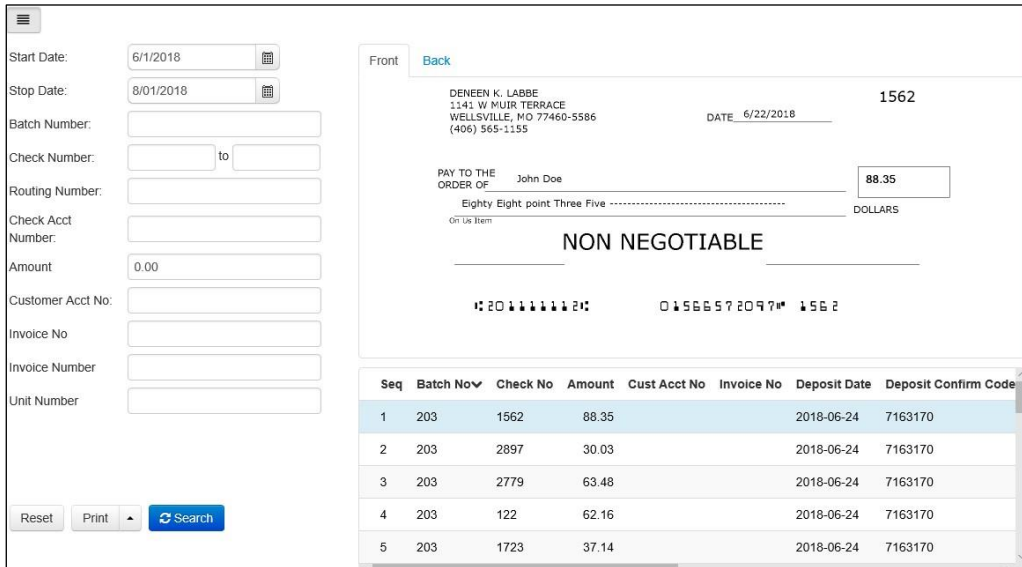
Start Date: 6/1/2018

Stop Date: 8/01/2018

Batch Number:

Check Number: to

Routing Number:

Check Acct Number:

Amount 0.00

Customer Acct No:

Invoice No

Invoice Number

Unit Number

Reset Print Search

Front Back

DENEEN K. LABBE
1141 W MUIR TERRACE
WELLSVILLE, MO 77460-5586
(406) 565-1155

DATE 6/22/2018

1562

PAY TO THE ORDER OF John Doe

88.35

Eighty Eight point Three Five ----------------------------------------

DOLLARS

On Us Item

NON NEGOTIABLE

⑆201111112⑆ 01566572097⑈ 1562

| Seq | Batch No | Check No | Amount | Cust Acct No | Invoice No | Deposit Date | Deposit Confirm Code |
|---|---|---|---|---|---|---|---|
| 1 | 203 | 1562 | 88.35 | | | 2018-06-24 | 7163170 |
| 2 | 203 | 2897 | 30.03 | | | 2018-06-24 | 7163170 |
| 3 | 203 | 2779 | 63.48 | | | 2018-06-24 | 7163170 |
| 4 | 203 | 122 | 62.16 | | | 2018-06-24 | 7163170 |
| 5 | 203 | 1723 | 37.14 | | | 2018-06-24 | 7163170 |